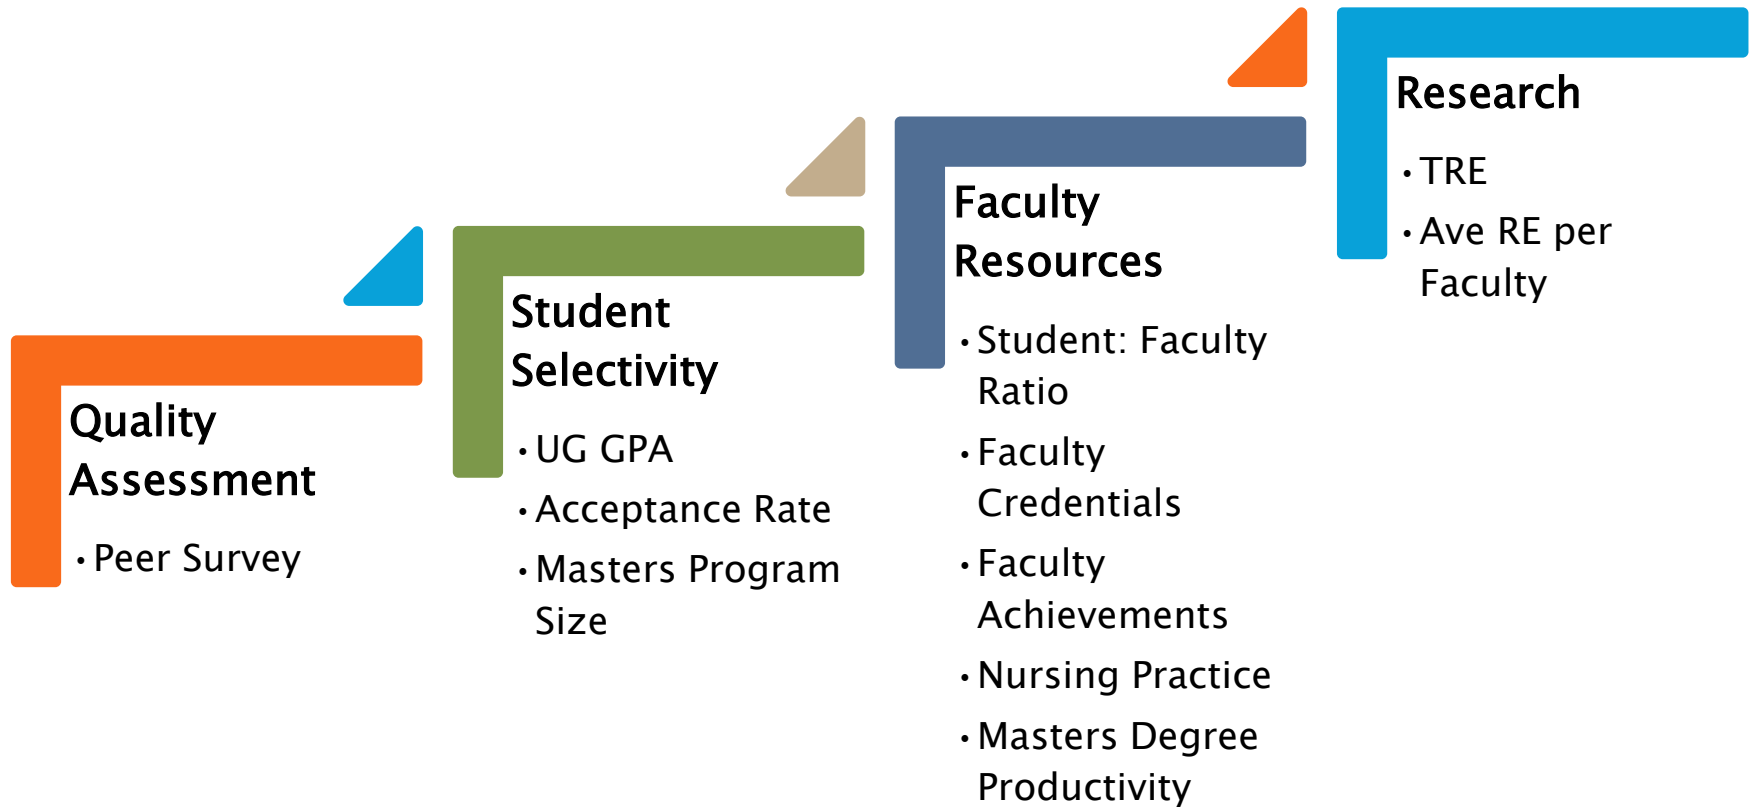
Quality Assessment

• Peer Survey

Student Selectivity

• UG GPA
• Acceptance Rate
• Masters Program Size

Faculty Resources

• Student: Faculty Ratio
• Faculty Credentials
• Faculty Achievements
• Nursing Practice
• Masters Degree Productivity

Research

• TRE
• Ave RE per Faculty